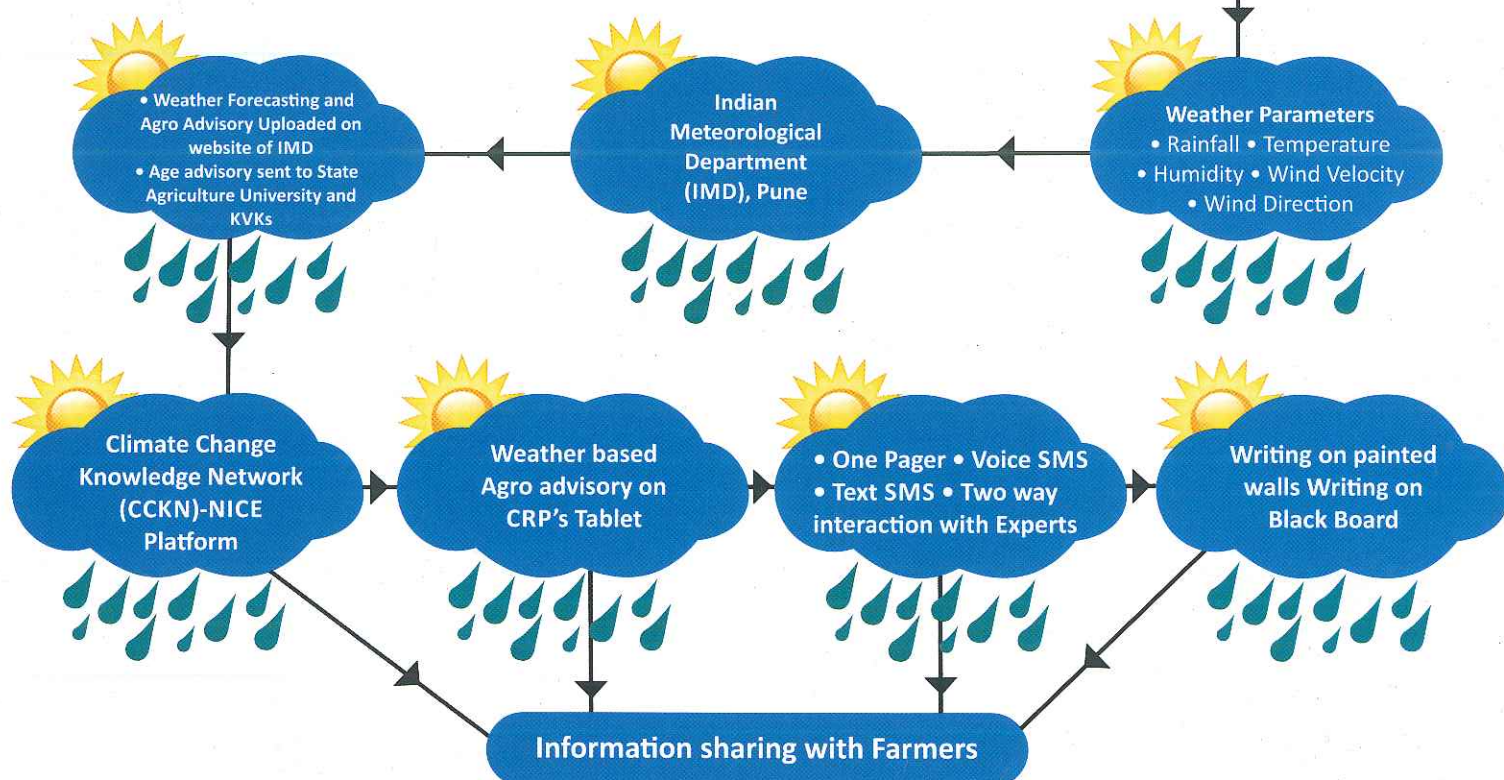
Weather Parameters
• Rainfall • Temperature
• Humidity • Wind Velocity
• Wind Direction

Indian Meteorological Department (IMD), Pune

• Weather Forecasting and Agro Advisory Uploaded on website of IMD
• Age advisory sent to State Agriculture University and KVKs

Climate Change Knowledge Network (CCKN)-NICE Platform

Weather based Agro advisory on CRP's Tablet

• One Pager • Voice SMS
• Text SMS • Two way interaction with Experts

Writing on painted walls Writing on Black Board

Information sharing with Farmers